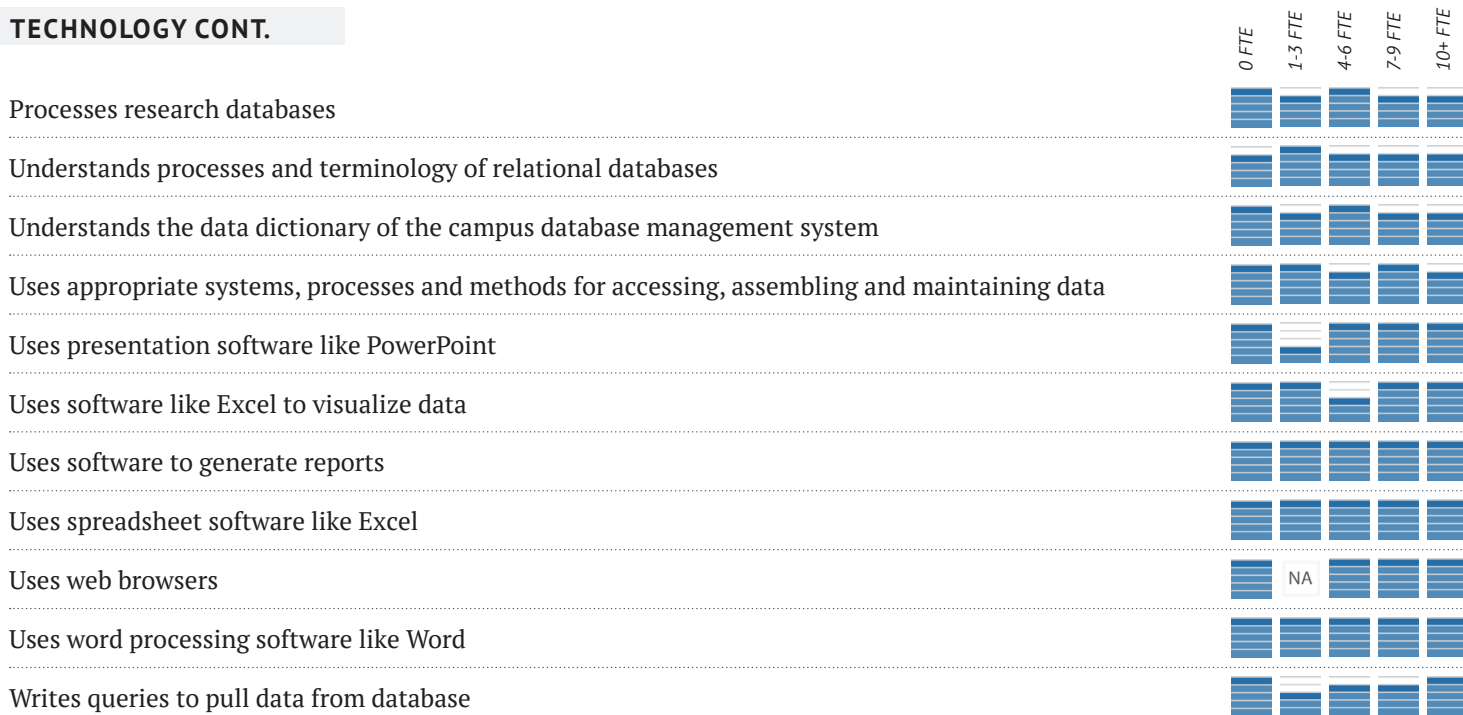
TECHNOLOGY CONT.

| | 0 FTE | 1-3 FTE | 4-6 FTE | 7-9 FTE | 10+ FTE |
|---|---|---|---|---|---|
| Processes research databases | | | | | |
| Understands processes and terminology of relational databases | | | | | |
| Understands the data dictionary of the campus database management system | | | | | |
| Uses appropriate systems, processes and methods for accessing, assembling and maintaining data | | | | | |
| Uses presentation software like PowerPoint | | | | | |
| Uses software like Excel to visualize data | | | | | |
| Uses software to generate reports | | | | | |
| Uses spreadsheet software like Excel | | | | | |
| Uses web browsers | | NA | | | |
| Uses word processing software like Word | | | | | |
| Writes queries to pull data from database | | | | | |